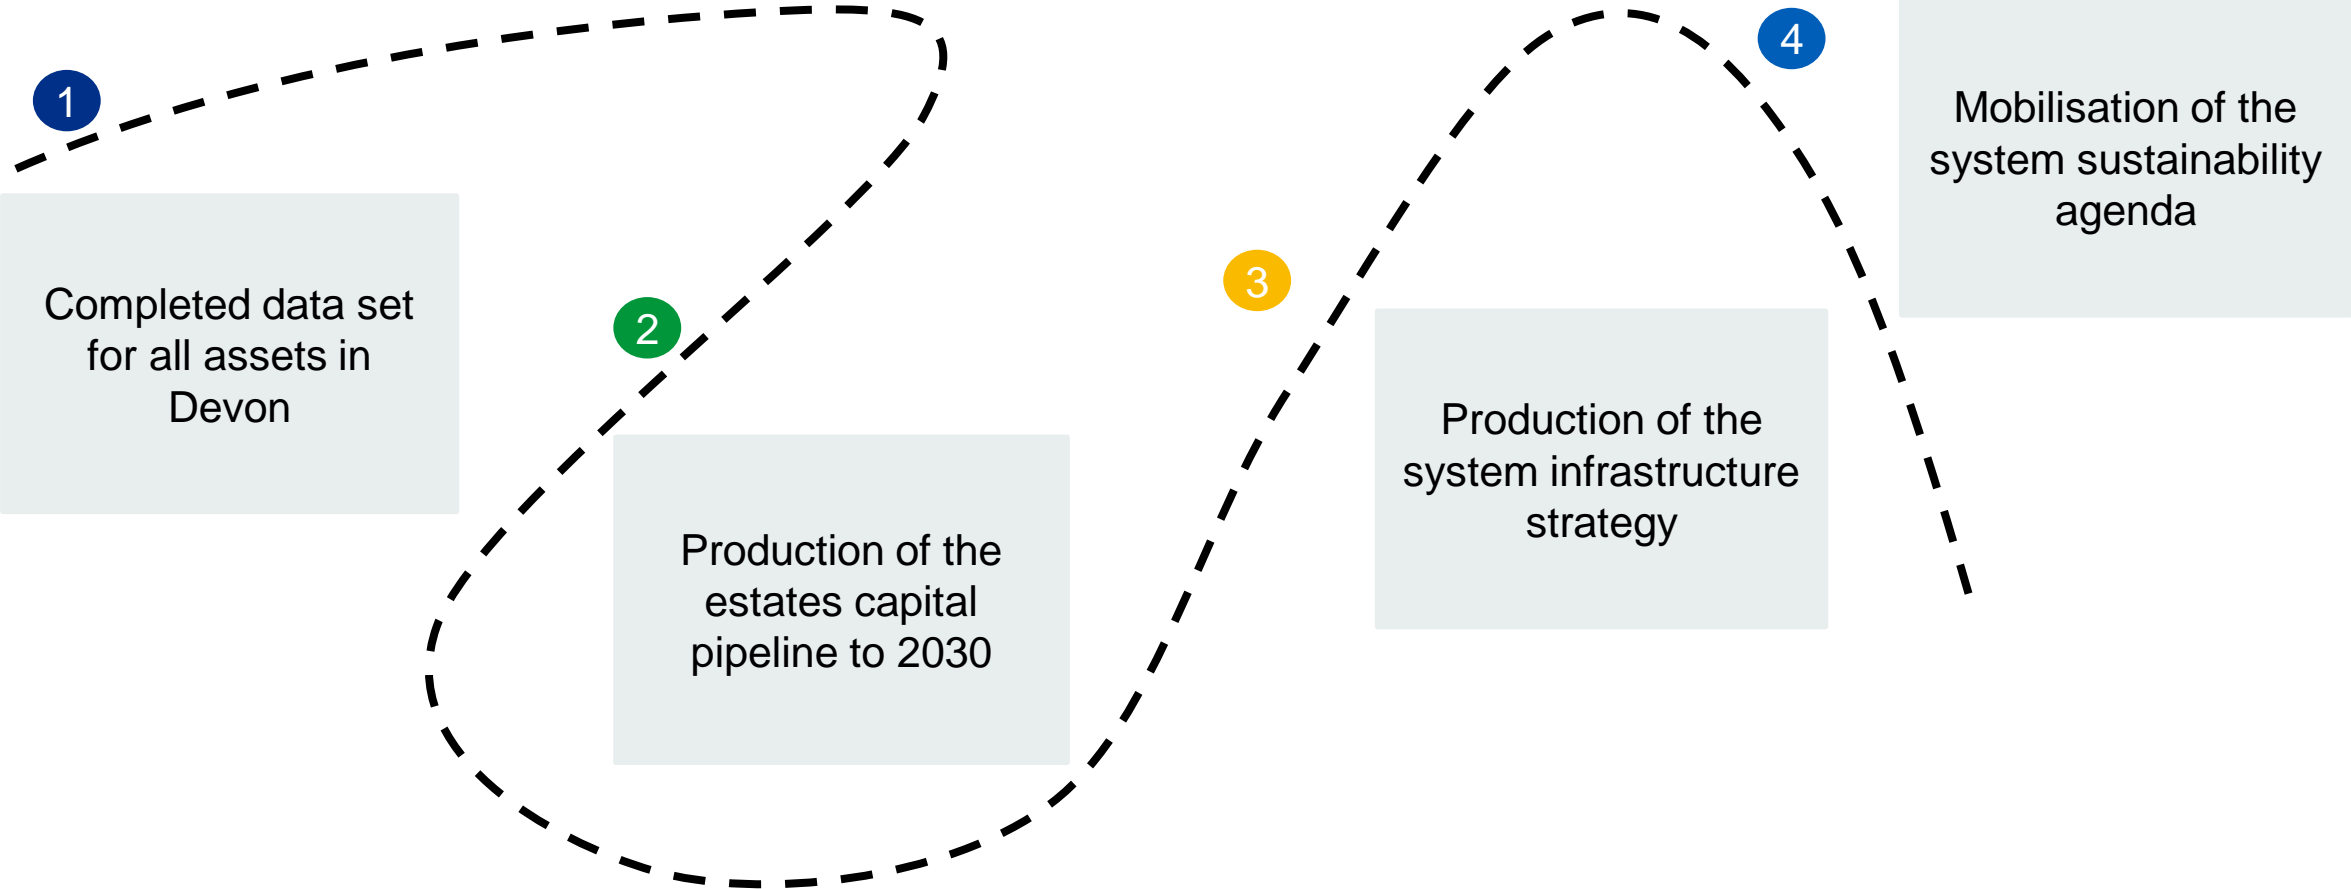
1

Completed data set for all assets in Devon

2

Production of the estates capital pipeline to 2030

3

Production of the system infrastructure strategy

4

Mobilisation of the system sustainability agenda